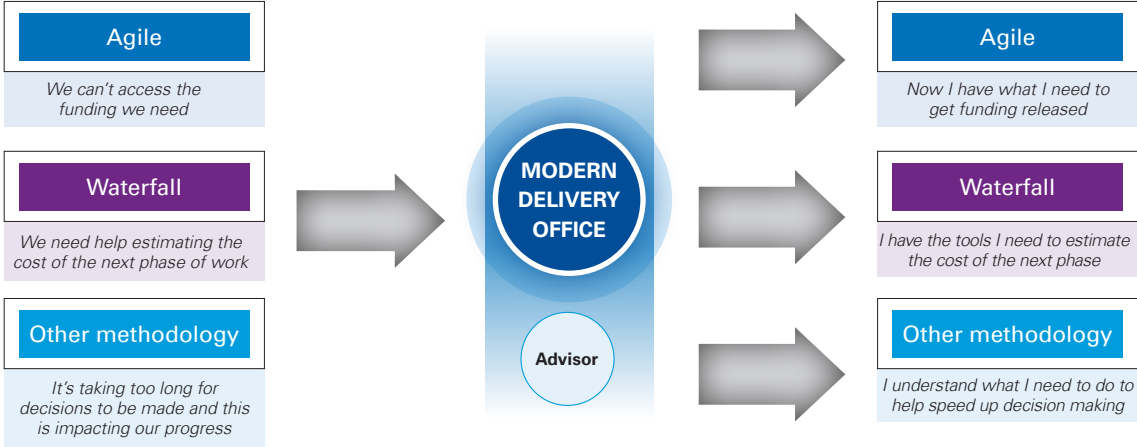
Agile

We can't access the funding we need

Waterfall

We need help estimating the cost of the next phase of work

Other methodology

It's taking too long for decisions to be made and this is impacting our progress

MODERN DELIVERY OFFICE

Advisor

Agile

Now I have what I need to get funding released

Waterfall

I have the tools I need to estimate the cost of the next phase

Other methodology

I understand what I need to do to help speed up decision making